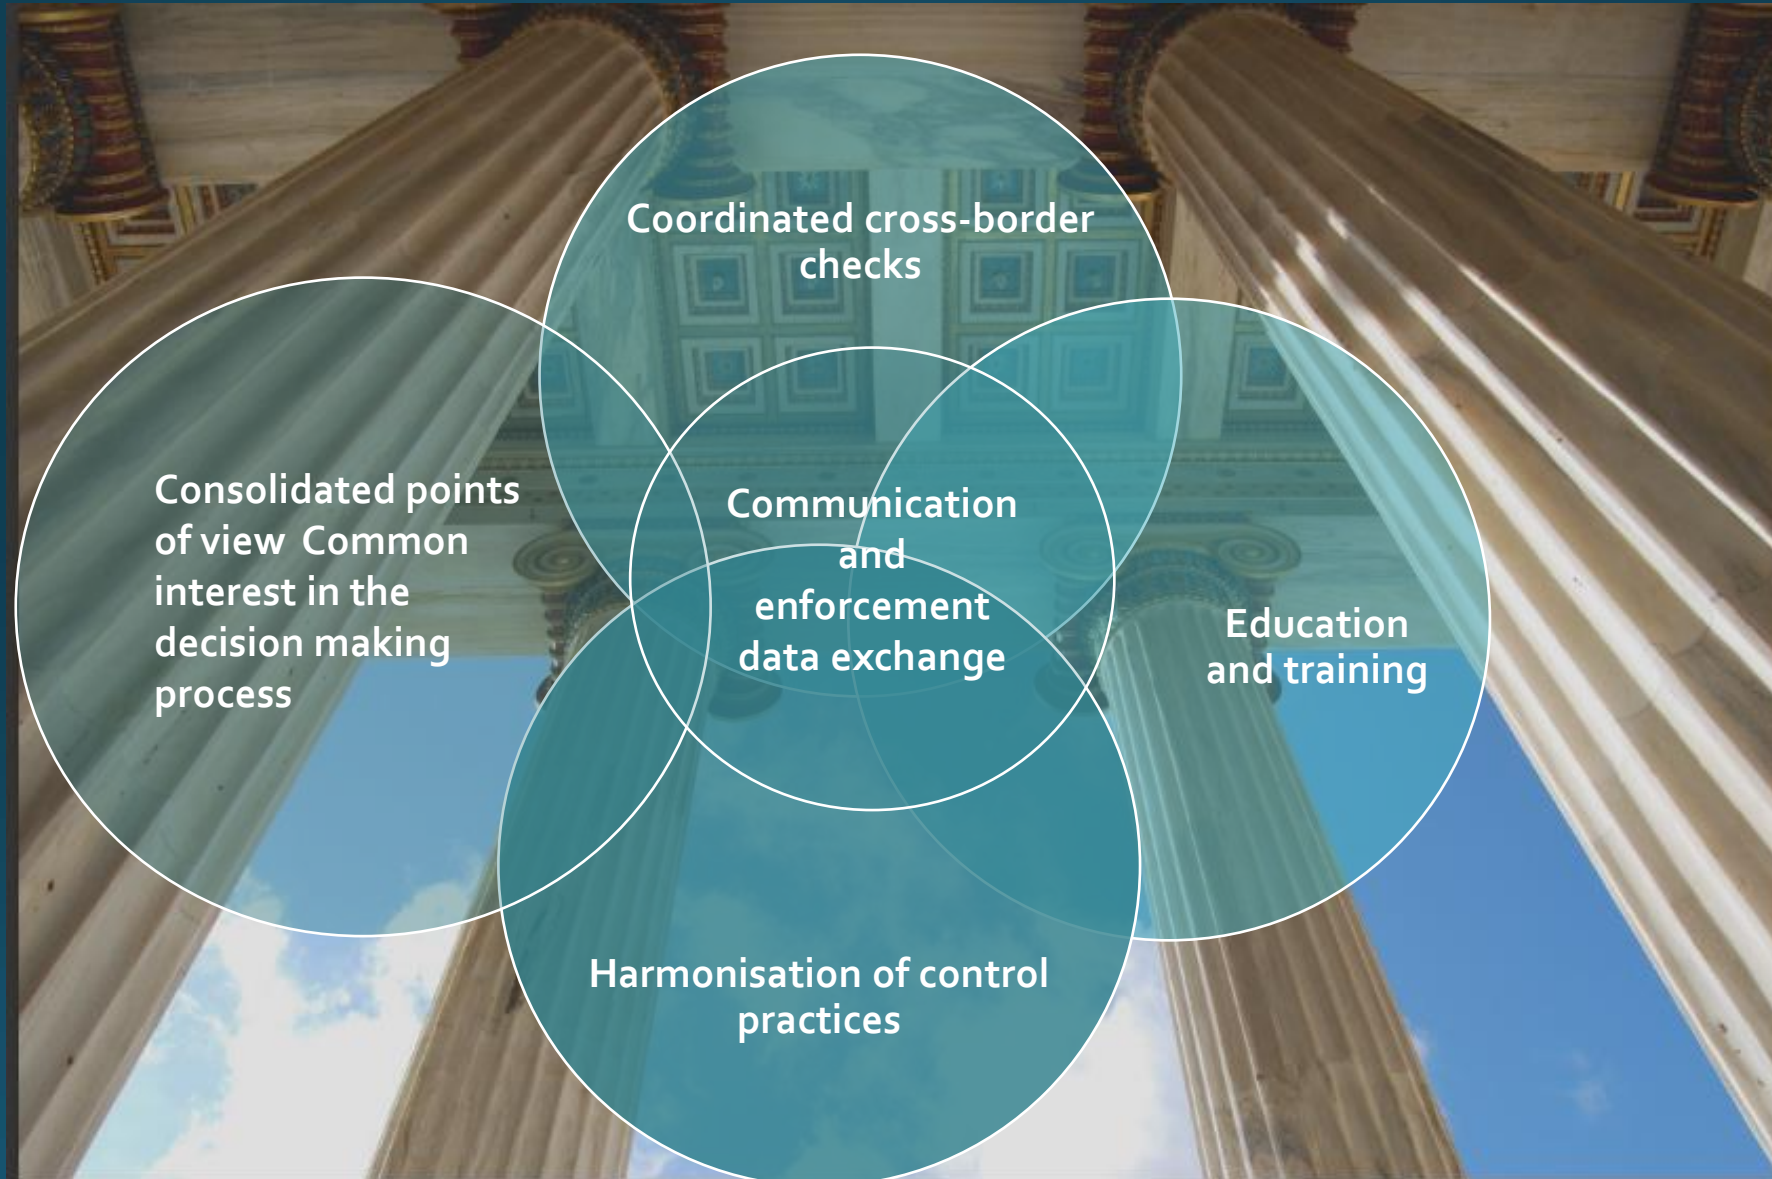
Coordinated cross-border checks

Consolidated points of view Common interest in the decision making process

Communication and enforcement data exchange

Education and training

Harmonisation of control practices